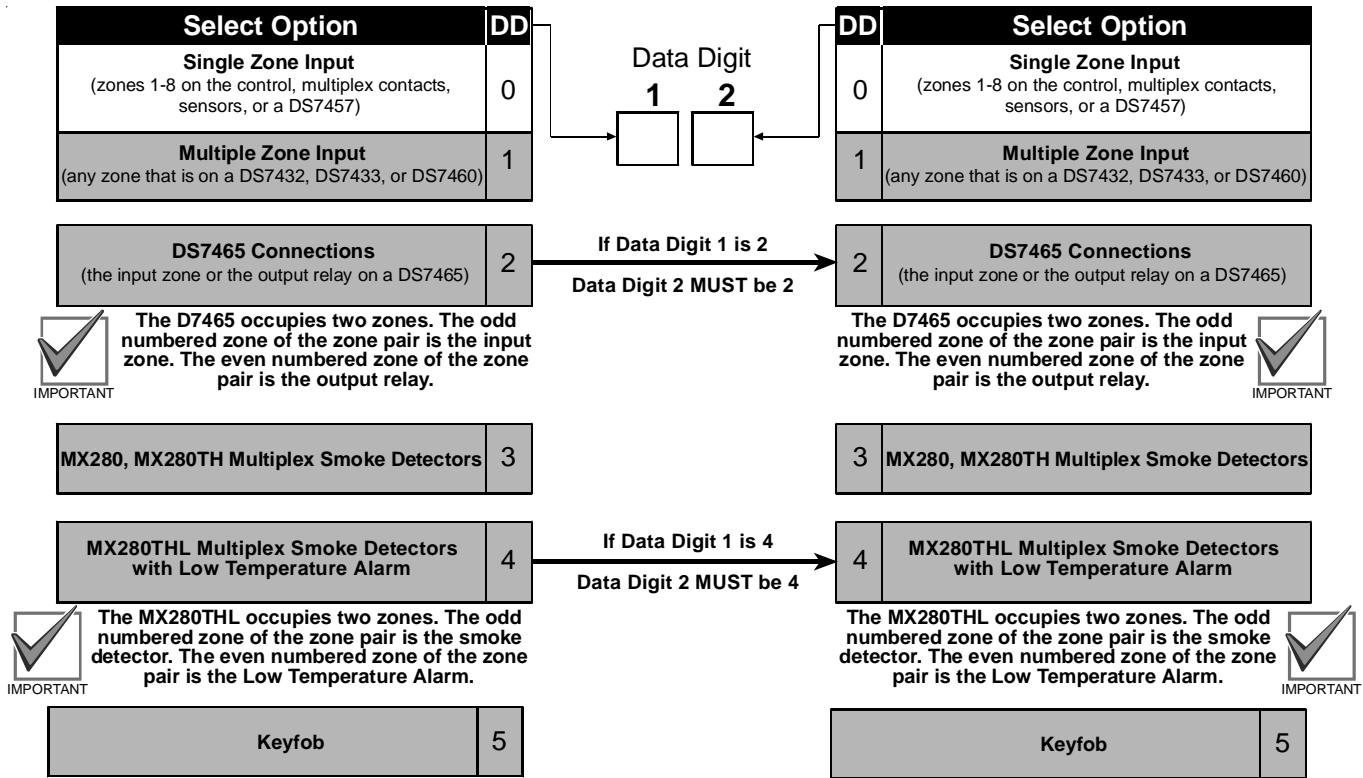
| Select Option | DD |
|---|---|
| **Single Zone Input** (zones 1-8 on the control, multiplex contacts, sensors, or a DS7457) | 0 |
| **Multiple Zone Input** (any zone that is on a DS7432, DS7433, or DS7460) | 1 |

Data Digit
1 2

| DD | Select Option |
|---|---|
| 0 | **Single Zone Input** (zones 1-8 on the control, multiplex contacts, sensors, or a DS7457) |
| 1 | **Multiple Zone Input** (any zone that is on a DS7432, DS7433, or DS7460) |

**DS7465 Connections** (the input zone or the output relay on a DS7465) 2

**If Data Digit 1 is 2**
**Data Digit 2 MUST be 2**

2 **DS7465 Connections** (the input zone or the output relay on a DS7465)

**The D7465 occupies two zones. The odd numbered zone of the zone pair is the input zone. The even numbered zone of the zone pair is the output relay.**
IMPORTANT

**The D7465 occupies two zones. The odd numbered zone of the zone pair is the input zone. The even numbered zone of the zone pair is the output relay.**
IMPORTANT

**MX280, MX280TH Multiplex Smoke Detectors** 3

3 **MX280, MX280TH Multiplex Smoke Detectors**

**MX280THL Multiplex Smoke Detectors with Low Temperature Alarm** 4

**If Data Digit 1 is 4**
**Data Digit 2 MUST be 4**

4 **MX280THL Multiplex Smoke Detectors with Low Temperature Alarm**

**The MX280THL occupies two zones. The odd numbered zone of the zone pair is the smoke detector. The even numbered zone of the zone pair is the Low Temperature Alarm.**
IMPORTANT

**The MX280THL occupies two zones. The odd numbered zone of the zone pair is the smoke detector. The even numbered zone of the zone pair is the Low Temperature Alarm.**
IMPORTANT

**Keyfob** 5

**Keyfob** 5